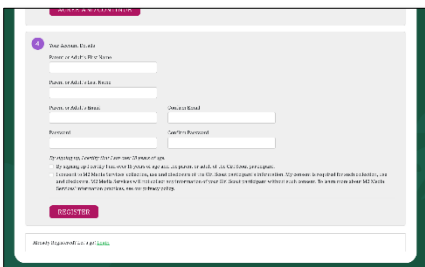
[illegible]

4

Your Adult Details

Parent or Adult's First Name

Parent or Adult's Last Name

Parent or Adult's Email

Confirm Email

Password

Confirm Password

By clicking on Register, I confirm I am over 18 years of age.

By signing up today I hereby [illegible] agree as parent or adult of the Girl Scout participant.

I consent to M2 Media Services collection, use and disclosure of the Girl Scout participant information. My consent is required for such collection, use and disclosure. M2 Media Services will not collect any information of your Girl Scout participant without such consent. To learn more about M2 Media Services' information practices, see the privacy policy.

REGISTER

Already Registered? Log in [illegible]